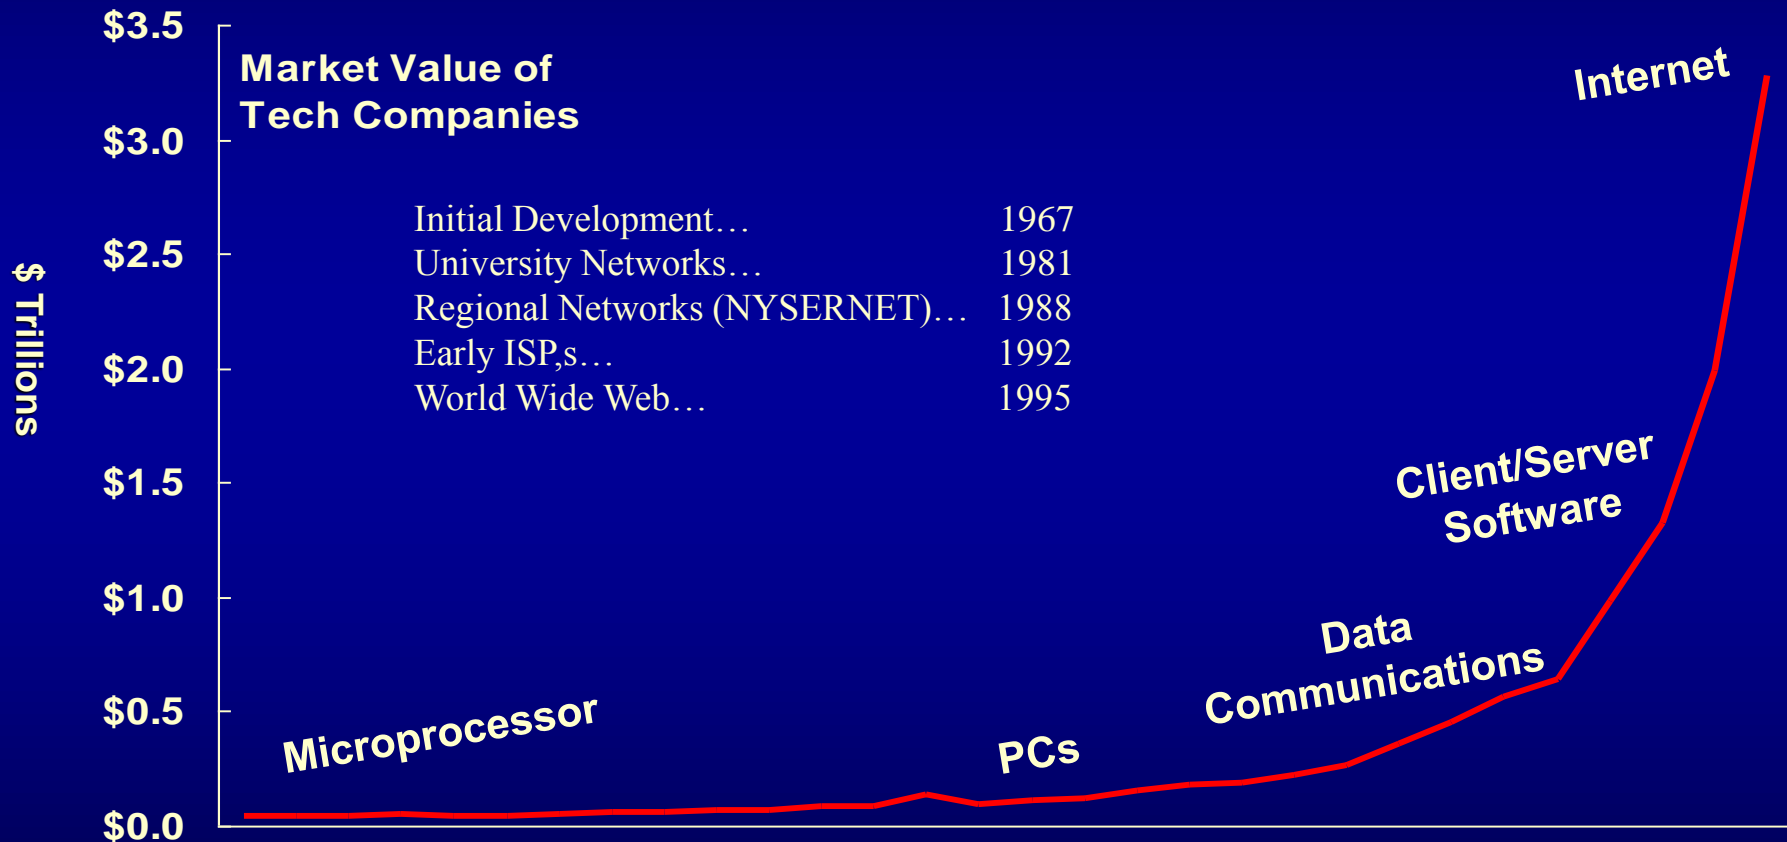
$3.5
$3.0
$2.5
$2.0
$1.5
$1.0
$0.5
$0.0

$ Trillions

Market Value of Tech Companies

| | |
|---|---|
| Initial Development… | 1967 |
| University Networks… | 1981 |
| Regional Networks (NYSERNET)… | 1988 |
| Early ISP,s… | 1992 |
| World Wide Web… | 1995 |

Internet

Client/Server Software

Data Communications

PCs

Microprocessor